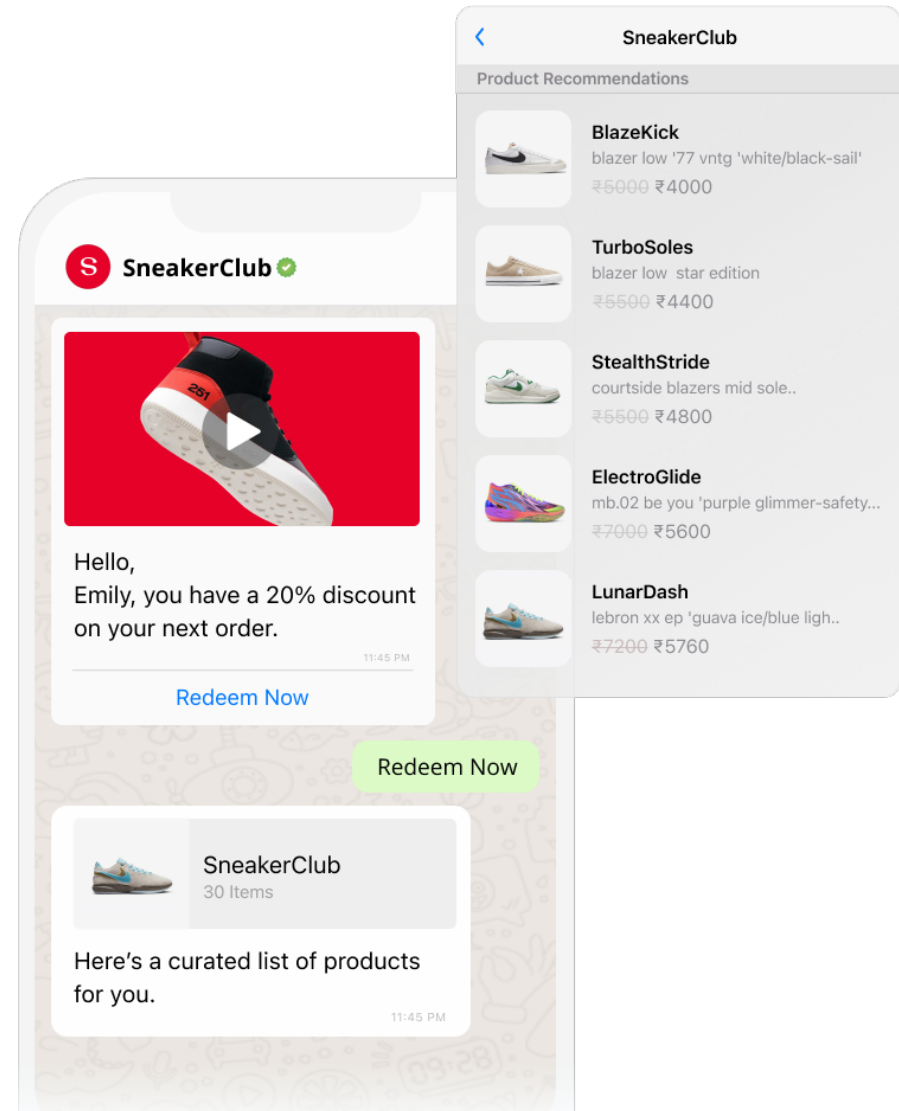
<
SneakerClub

Product Recommendations

BlazeKick
blazer low '77 vntg 'white/black-sail'
~~₹5000~~ ₹4000

TurboSoles
blazer low star edition
~~₹5500~~ ₹4400

StealthStride
courtside blazers mid sole..
~~₹5500~~ ₹4800

ElectroGlide
mb.02 be you 'purple glimmer-safety...
~~₹7000~~ ₹5600

LunarDash
lebron xx ep 'guava ice/blue ligh..
~~₹7200~~ ₹5760

S SneakerClub

251

Hello,
Emily, you have a 20% discount on your next order.

11:45 PM

Redeem Now

Redeem Now

SneakerClub
30 Items

Here's a curated list of products for you.

11:45 PM